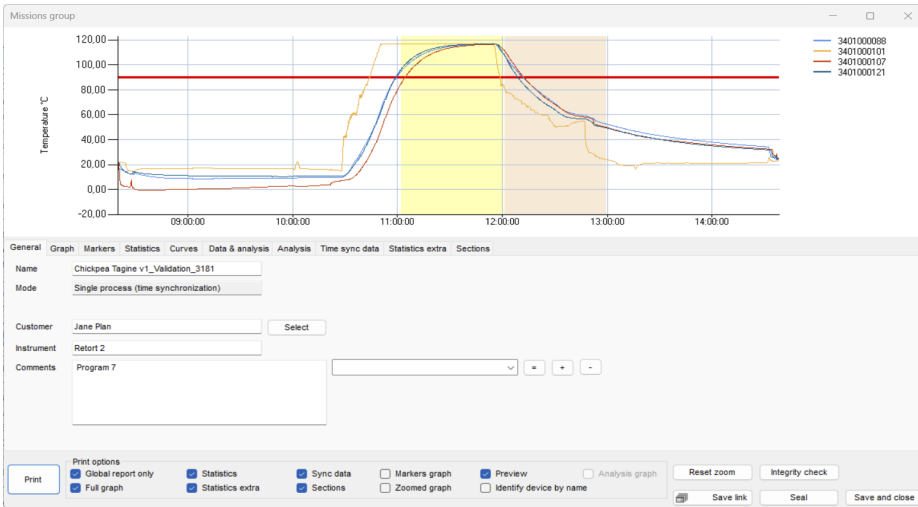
Missions group

Temperature °C

120,00
100,00
80,00
60,00
40,00
20,00
0,00
-20,00

09:00:00
10:00:00
11:00:00
12:00:00
13:00:00
14:00:00

3401000088
3401000101
3401000107
3401000121

General | Graph | Markers | Statistics | Curves | Data & analysis | Analysis | Time sync data | Statistics extra | Sections

Name: Chickpea Tagine v1_Validation_3181
Mode: Single process (time synchronization)

Customer: Jane Plan
Select
Instrument: Retort 2
Comments: Program 7

=
+
-

Print

Print options
Global report only
Statistics
Sync data
Markers graph
Preview
Analysis graph
Full graph
Statistics extra
Sections
Zoomed graph
Identify device by name

Reset zoom
Integrity check
Save link
Seal
Save and close